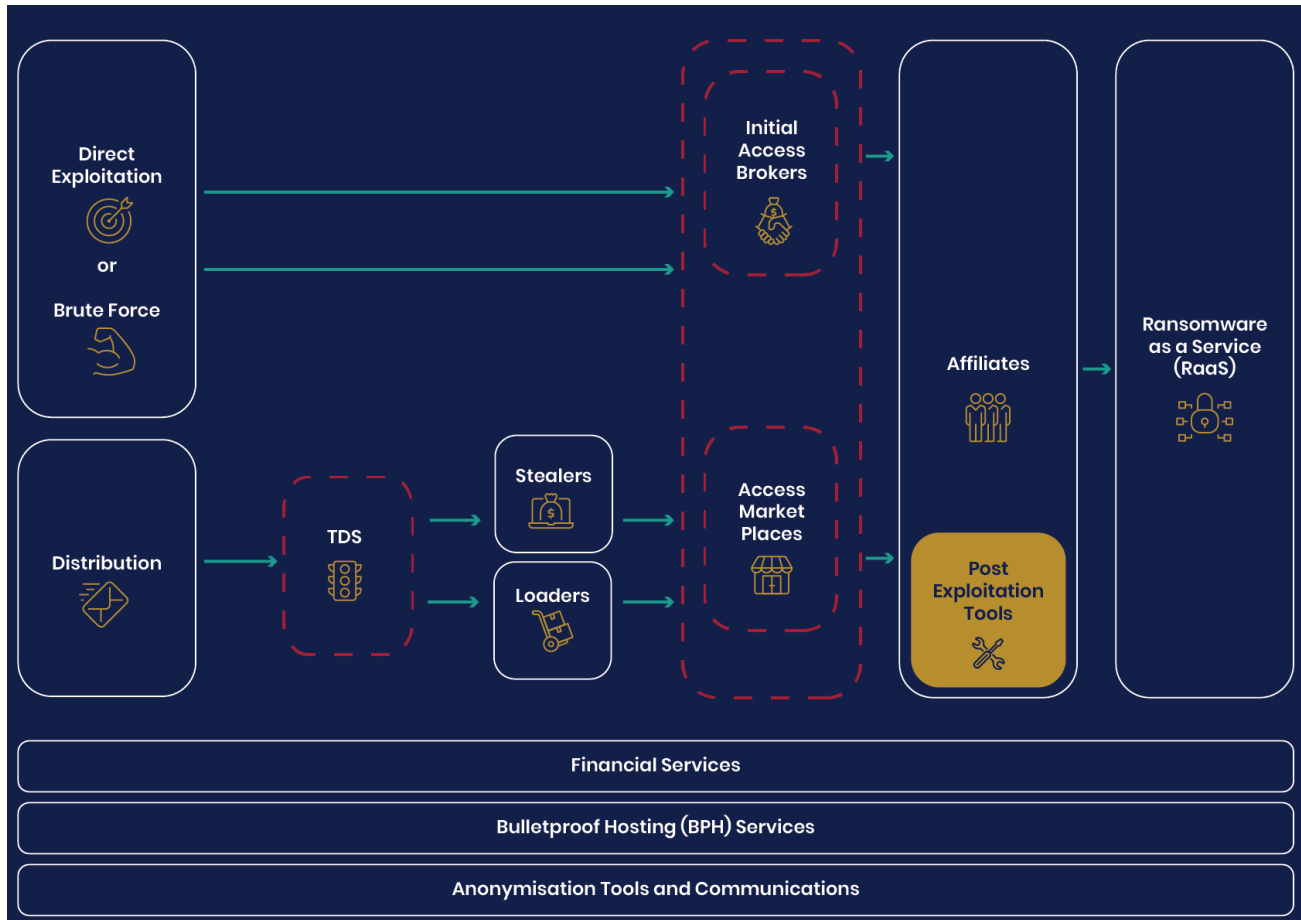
Direct Exploitation

or

Brute Force

Distribution

TDS

Stealers

Loaders

Initial Access Brokers

Access Market Places

Affiliates

Post Exploitation Tools

Ransomware as a Service (RaaS)

Financial Services

Bulletproof Hosting (BPH) Services

Anonymisation Tools and Communications